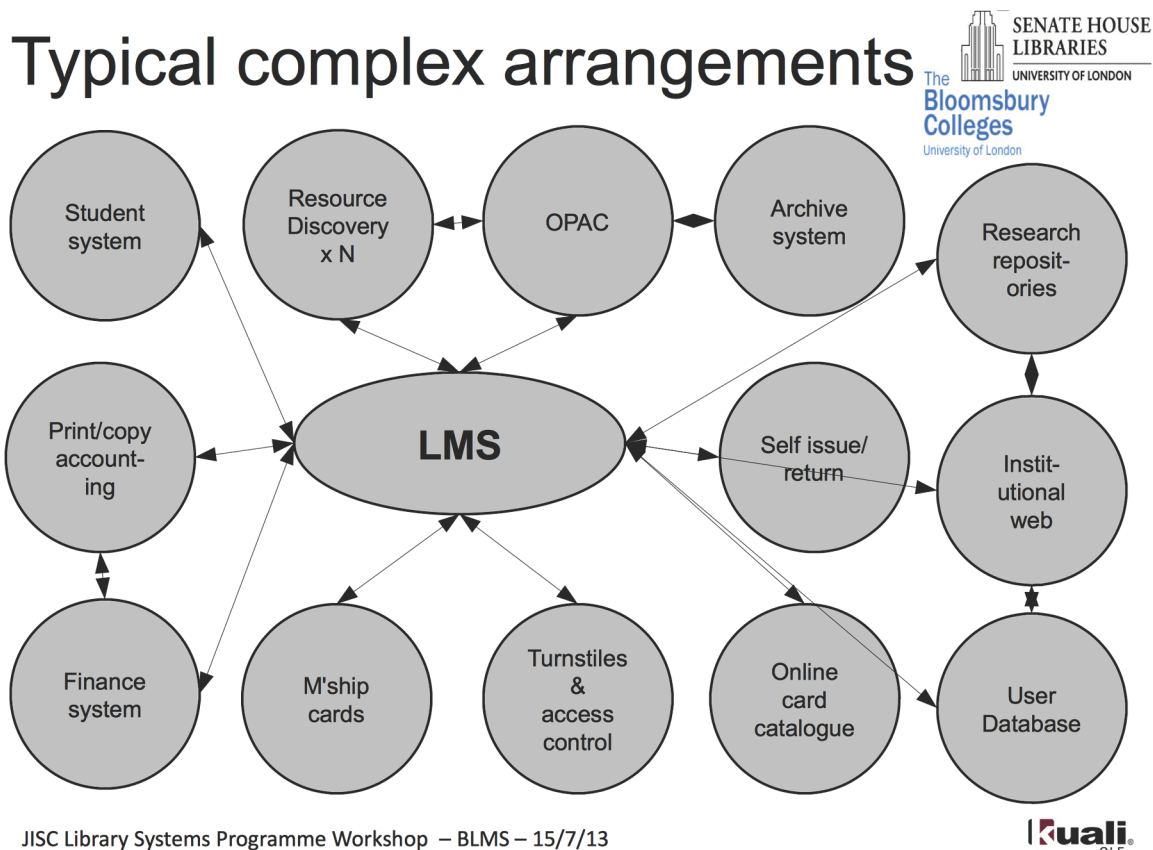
Typical complex arrangements

SENATE HOUSE LIBRARIES
UNIVERSITY OF LONDON

The Bloomsbury Colleges
University of London

Student system

Resource Discovery x N

OPAC

Archive system

Research repositories

Print/copy accounting

LMS

Self issue/ return

Institutional web

Finance system

M'ship cards

Turnstiles & access control

Online card catalogue

User Database

JISC Library Systems Programme Workshop – BLMS – 15/7/13

kuali